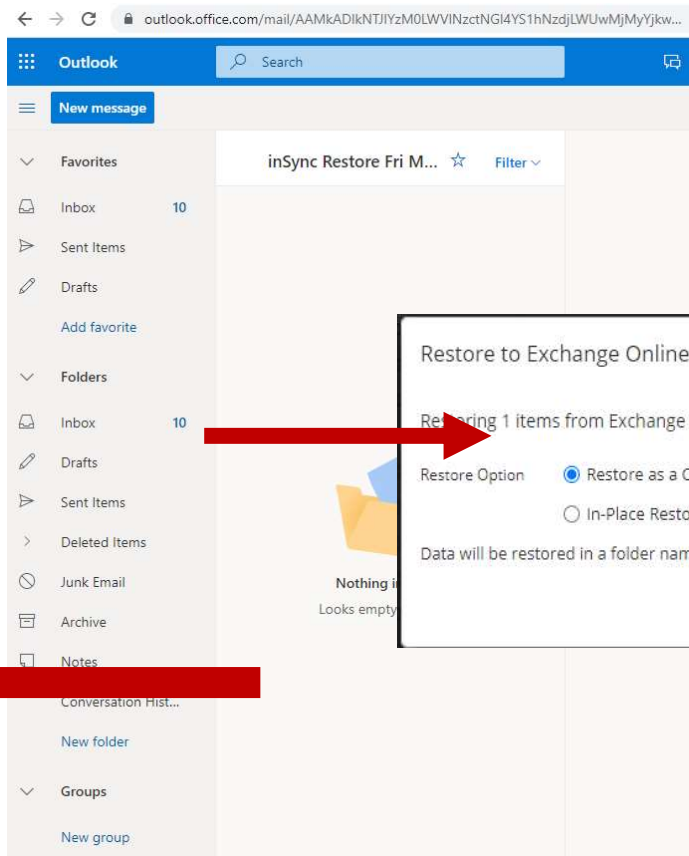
outlook.office.com/mail/AAMkADIkNTJIYzM0LWVINzctNGI4YS1hNzdjLWUwMjMyYjkw...

Outlook

Search

New message

Favorites

Inbox 10

Sent Items

Drafts

Add favorite

Folders

Inbox 10

Drafts

Sent Items

Deleted Items

Junk Email

Archive

Notes

Conversation Hist...

New folder

Groups

New group

inSync Restore Fri M...

Filter

Nothing i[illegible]

Looks empty

Restore to Exchange Online

Re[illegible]ring 1 items from Exchange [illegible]

Restore Option

Restore as a C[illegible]

In-Place Resto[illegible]

Data will be restored in a folder nam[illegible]